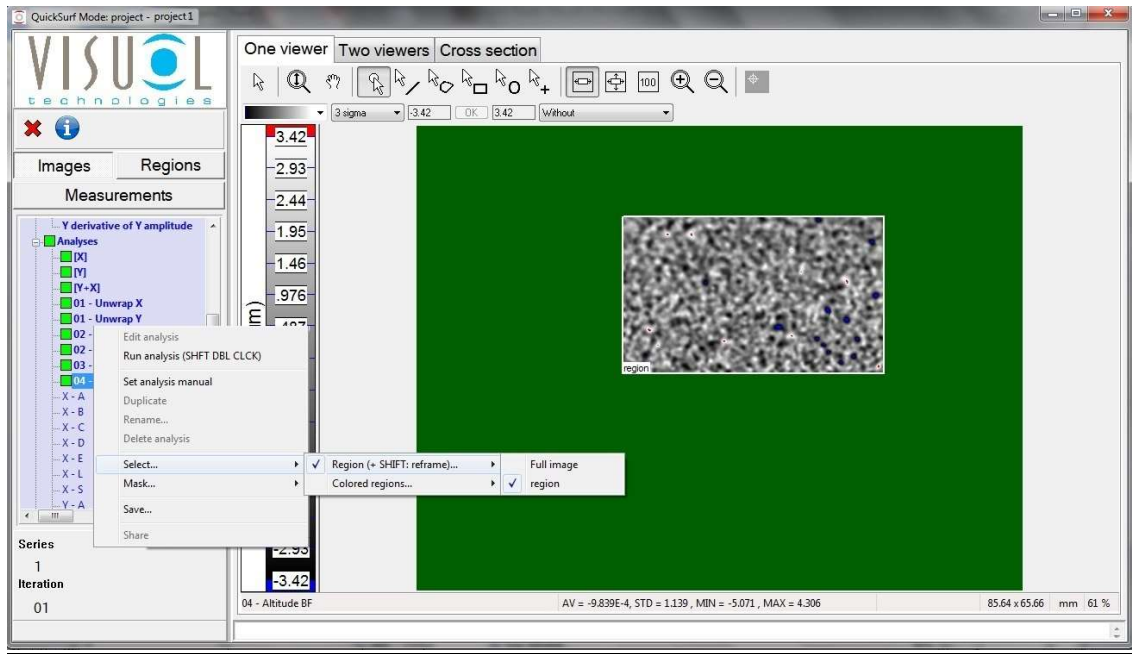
QuickSurf Mode: project - project1

VISUOL
technologies

Images
Regions
Measurements

Y derivative of Y amplitude
Analyses
[X]
[Y]
[Y+X]
01 - Unwrap X
01 - Unwrap Y
02 -
02 -
03 -
04 -
X - A
X - B
X - C
X - D
X - E
X - L
X - S
Y - A

Series
1
Iteration
01

Edit analysis
Run analysis (SHFT DBL CLCK)
Set analysis manual
Duplicate
Rename...
Delete analysis
Select...
Mask...
Save...
Share

Region (+ SHIFT: reframe)...
Colored regions...

Full image
region

One viewer
Two viewers
Cross section

3 sigma
-3.42
OK
3.42
Without

3.42
2.93
2.44
1.95
1.46
.976
.487
m)
-2.93
-3.42

region

04 - Altitude BF
AV = -9.839E-4, STD = 1.139 , MIN = -5.071 , MAX = 4.306
85.64 x 65.66
mm
61 %